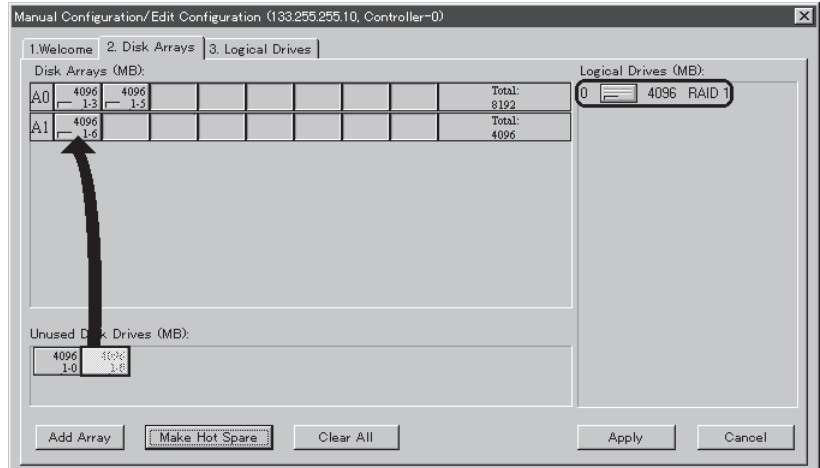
Manual Configuration/Edit Configuration (133.255.255.10, Controller-0)

1.Welcome
2. Disk Arrays
3. Logical Drives

Disk Arrays (MB):

| A0 | 4096 1-3 | 4096 1-5 | Total: 8192 |
|---|---|---|---|
| A1 | 4096 1-6 | | Total: 4096 |

Logical Drives (MB):

0 4096 RAID 1

Unused D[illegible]k Drives (MB):

4096 1-0
4096 1-6

Add Array
Make Hot Spare
Clear All
Apply
Cancel